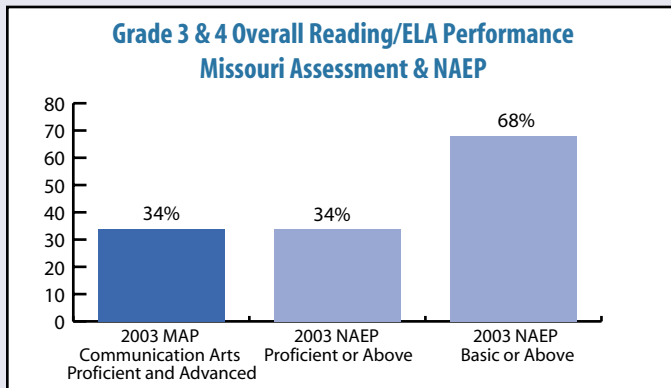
Grade 3 & 4 Overall Reading/ELA Performance
Missouri Assessment & NAEP

80
70
60
50
40
30
20
10
0

34%
34%
68%

2003 MAP Communication Arts Proficient and Advanced

2003 NAEP Proficient or Above

2003 NAEP Basic or Above